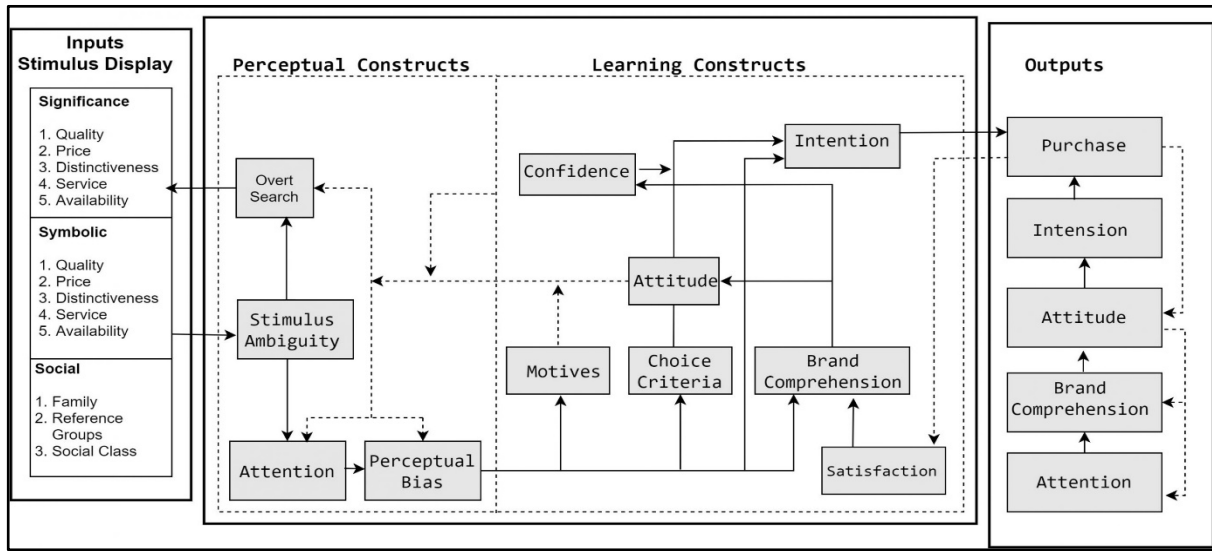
Inputs
Stimulus Display

Significance

1. Quality
2. Price
3. Distinctiveness
4. Service
5. Availability

Symbolic

1. Quality
2. Price
3. Distinctiveness
4. Service
5. Availability

Social

1. Family
2. Reference Groups
3. Social Class

Perceptual Constructs

Overt Search

Stimulus Ambiguity

Attention

Perceptual Bias

Learning Constructs

Confidence

Intention

Attitude

Motives

Choice Criteria

Brand Comprehension

Satisfaction

Outputs

Purchase

Intension

Attitude

Brand Comprehension

Attention